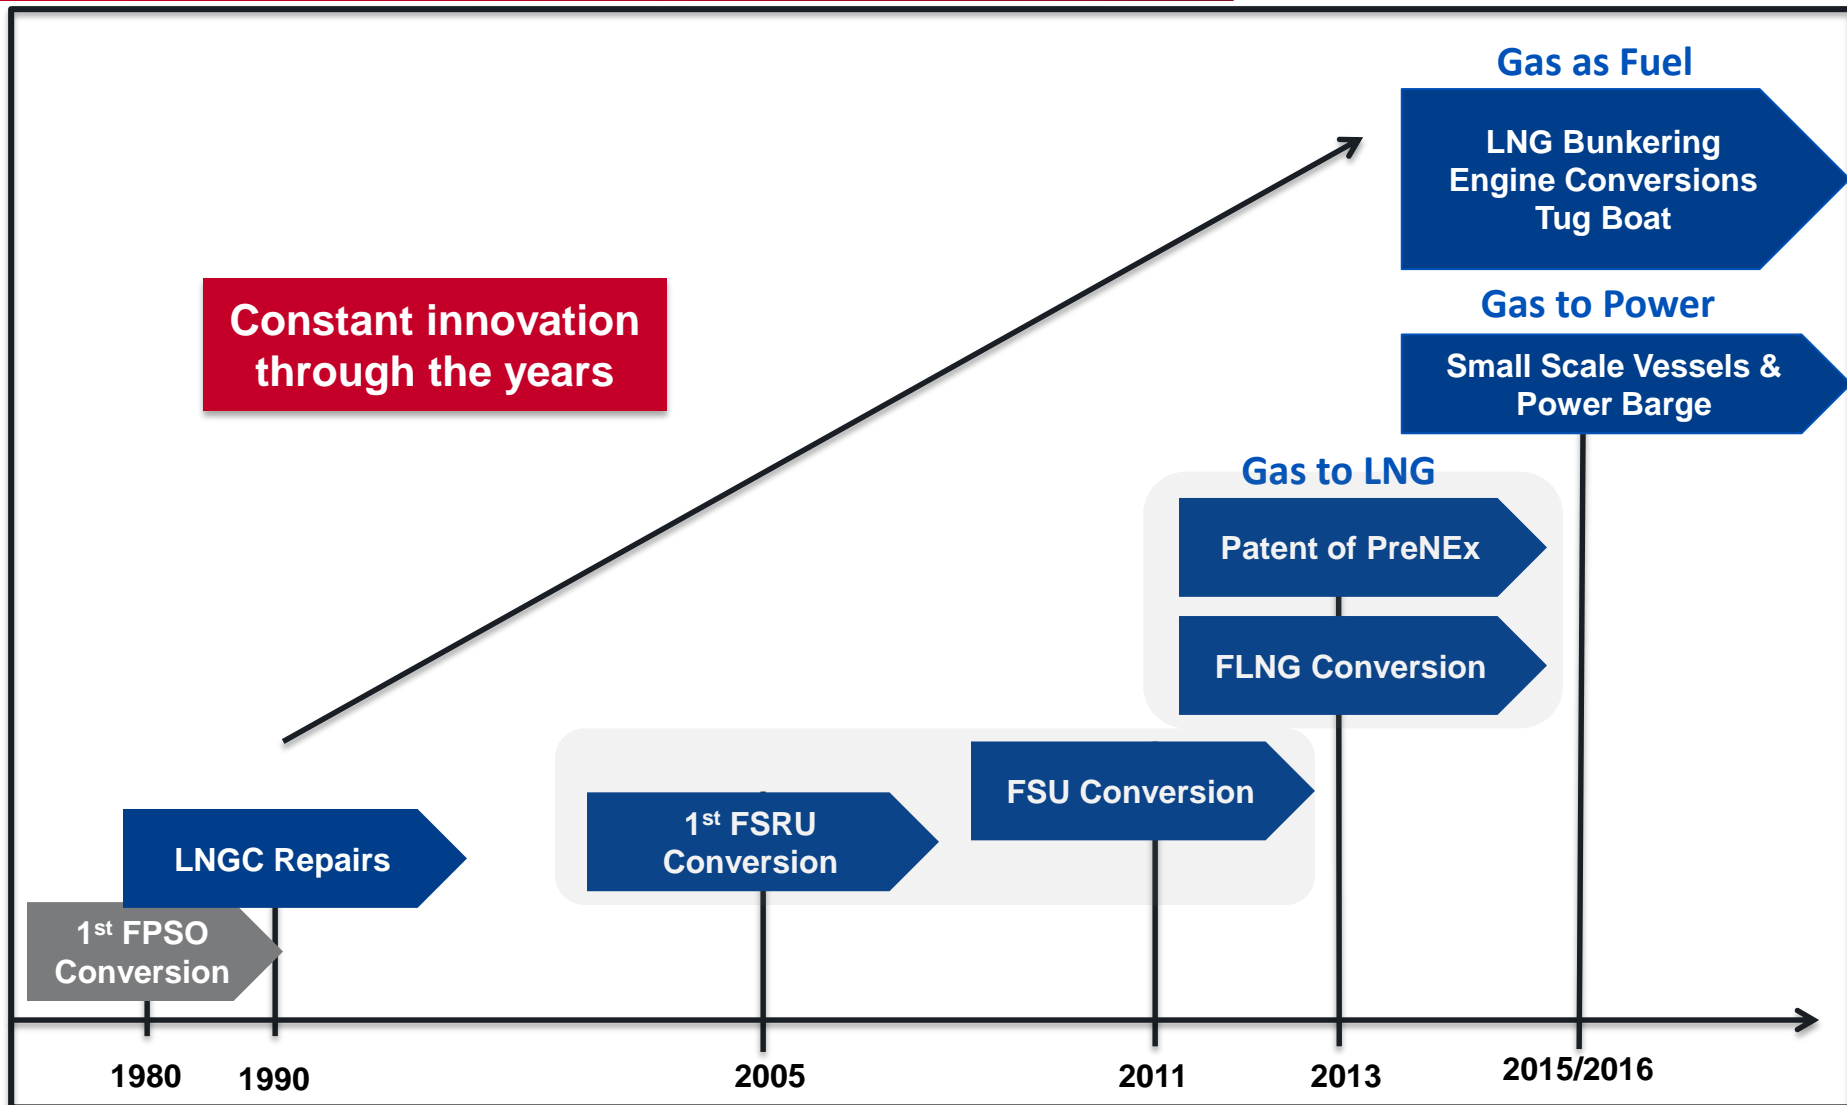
Gas as Fuel

LNG Bunkering
Engine Conversions
Tug Boat

Gas to Power

Small Scale Vessels &
Power Barge

Constant innovation through the years

Gas to LNG

Patent of PreNEx

FLNG Conversion

FSU Conversion

$1^{st}$ FSRU Conversion

LNGC Repairs

$1^{st}$ FPSO Conversion

1980
1990
2005
2011
2013
2015/2016